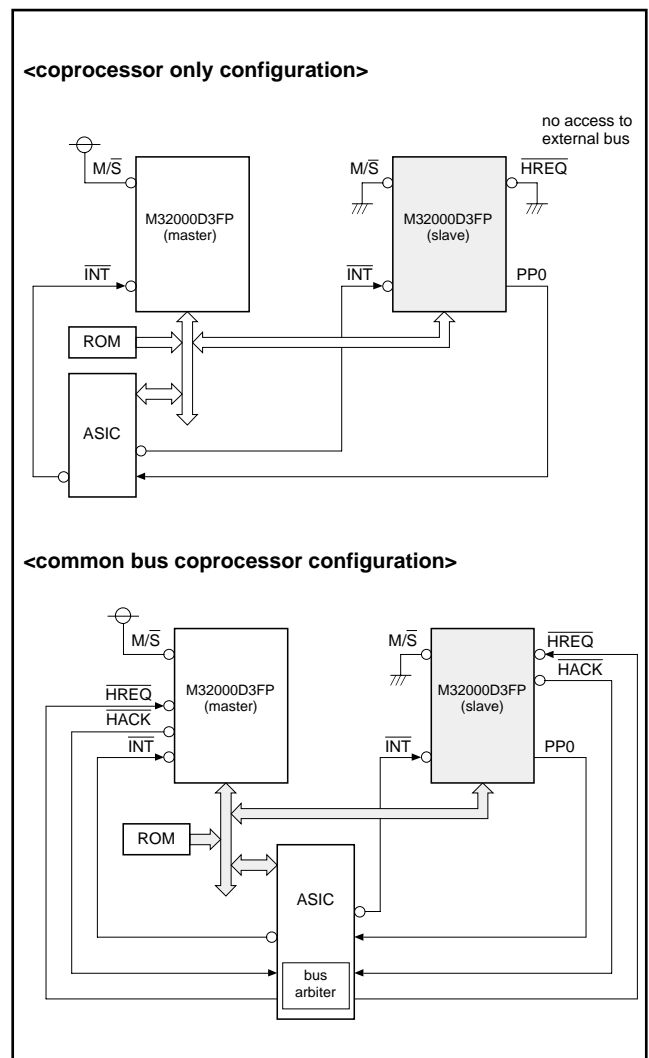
<coprocessor only configuration>

no access to external bus

M/$\overline{S}$

M32000D3FP (master)

$\overline{INT}$

M/$\overline{S}$

$\overline{HREQ}$

M32000D3FP (slave)

$\overline{INT}$

PP0

ROM

ASIC

<common bus coprocessor configuration>

M/$\overline{S}$

$\overline{HREQ}$

$\overline{HACK}$

$\overline{INT}$

M32000D3FP (master)

M/$\overline{S}$

$\overline{HREQ}$

$\overline{HACK}$

M32000D3FP (slave)

$\overline{INT}$

PP0

ROM

ASIC

bus arbiter